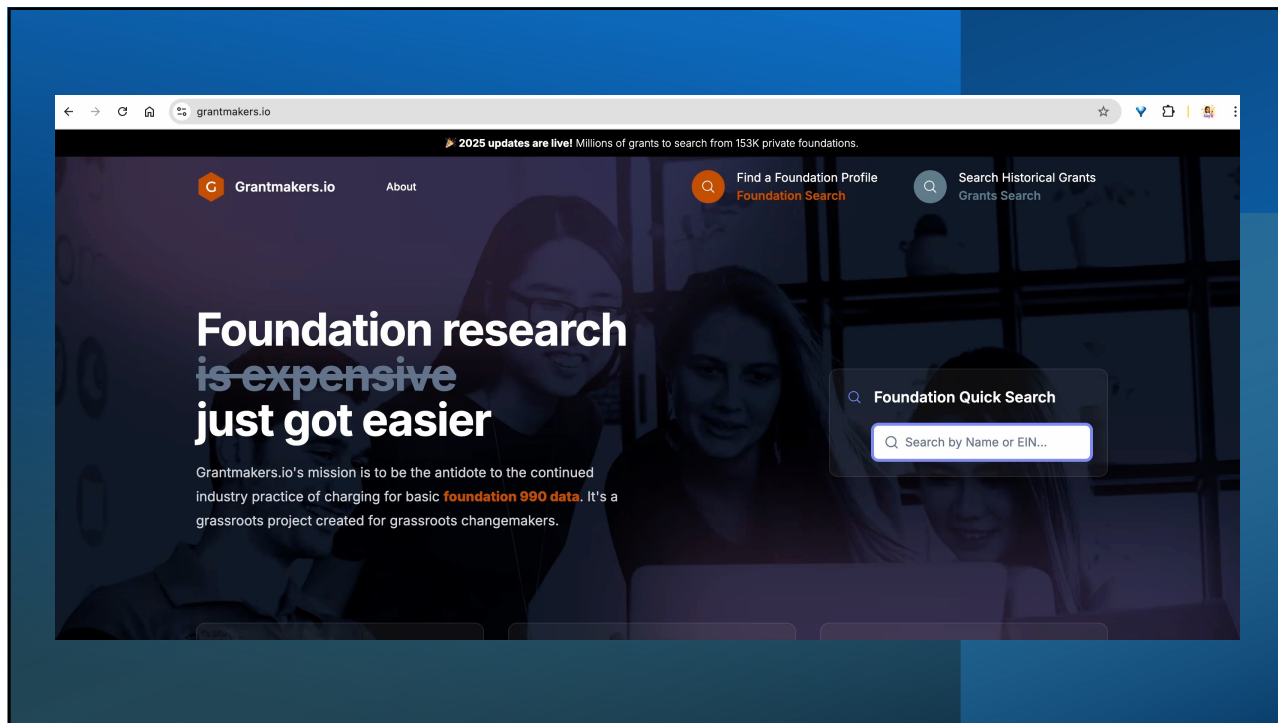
grantmakers.io

🎉 **2025 updates are live!** Millions of grants to search from 153K private foundations.

Grantmakers.io

About

Find a Foundation Profile
Foundation Search

Search Historical Grants
Grants Search

Foundation research
~~is expensive~~
just got easier

Grantmakers.io's mission is to be the antidote to the continued industry practice of charging for basic **foundation 990 data**. It's a grassroots project created for grassroots changemakers.

Foundation Quick Search

Search by Name or EIN...